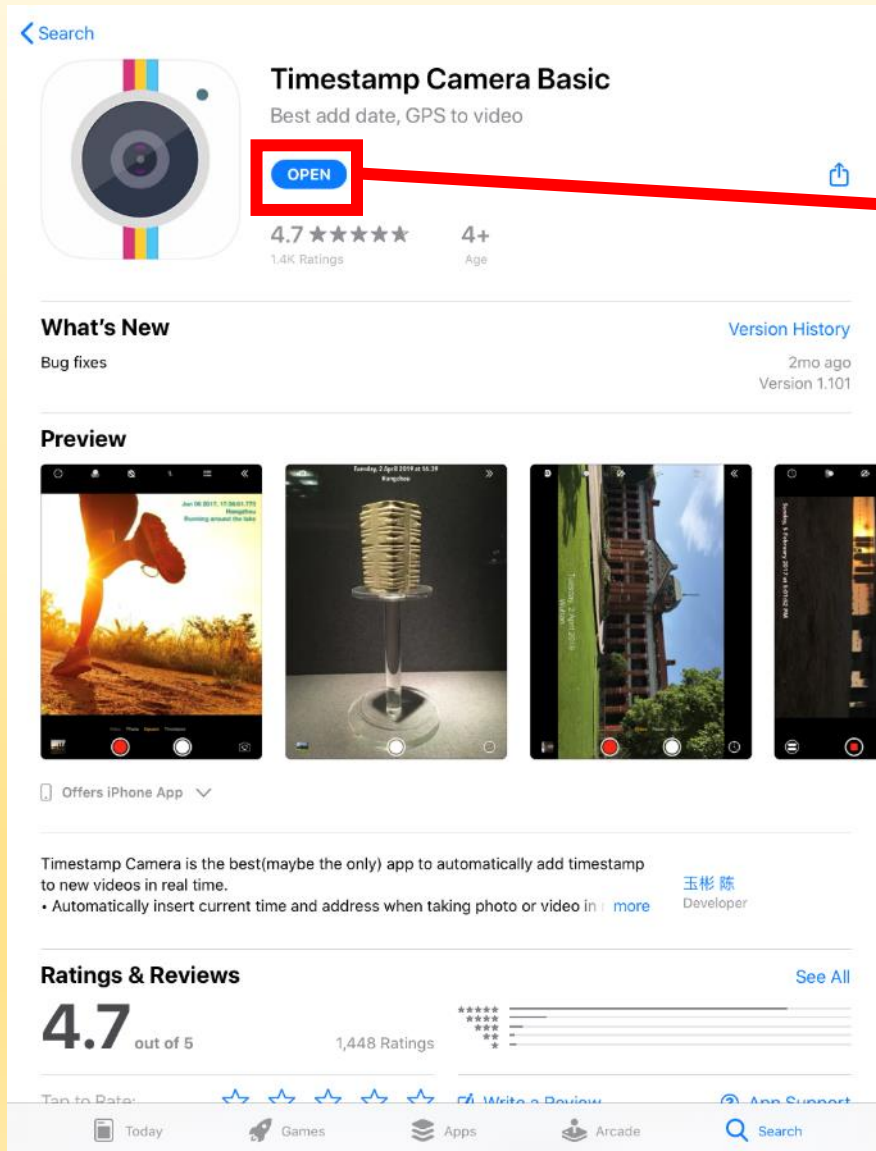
< Search

Timestamp Camera Basic
Best add date, GPS to video

OPEN

4.7 ★★★★★
1.4K Ratings

4+
Age

What's New
Version History
Bug fixes
2mo ago
Version 1.101

Preview

Jun 08 2017, 17:38:01.773
Hangzhou
Running around the lake

Tuesday, 2 April 2019 at 15:39
Hangzhou

Offers iPhone App

Timestamp Camera is the best(maybe the only) app to automatically add timestamp to new videos in real time.
• Automatically insert current time and address when taking photo or video in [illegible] more

玉彬 陈
Developer

Ratings & Reviews
See All
4.7 out of 5
1,448 Ratings

Tap to Rate:
Write a Review
App Support

Today Games Apps Arcade Search